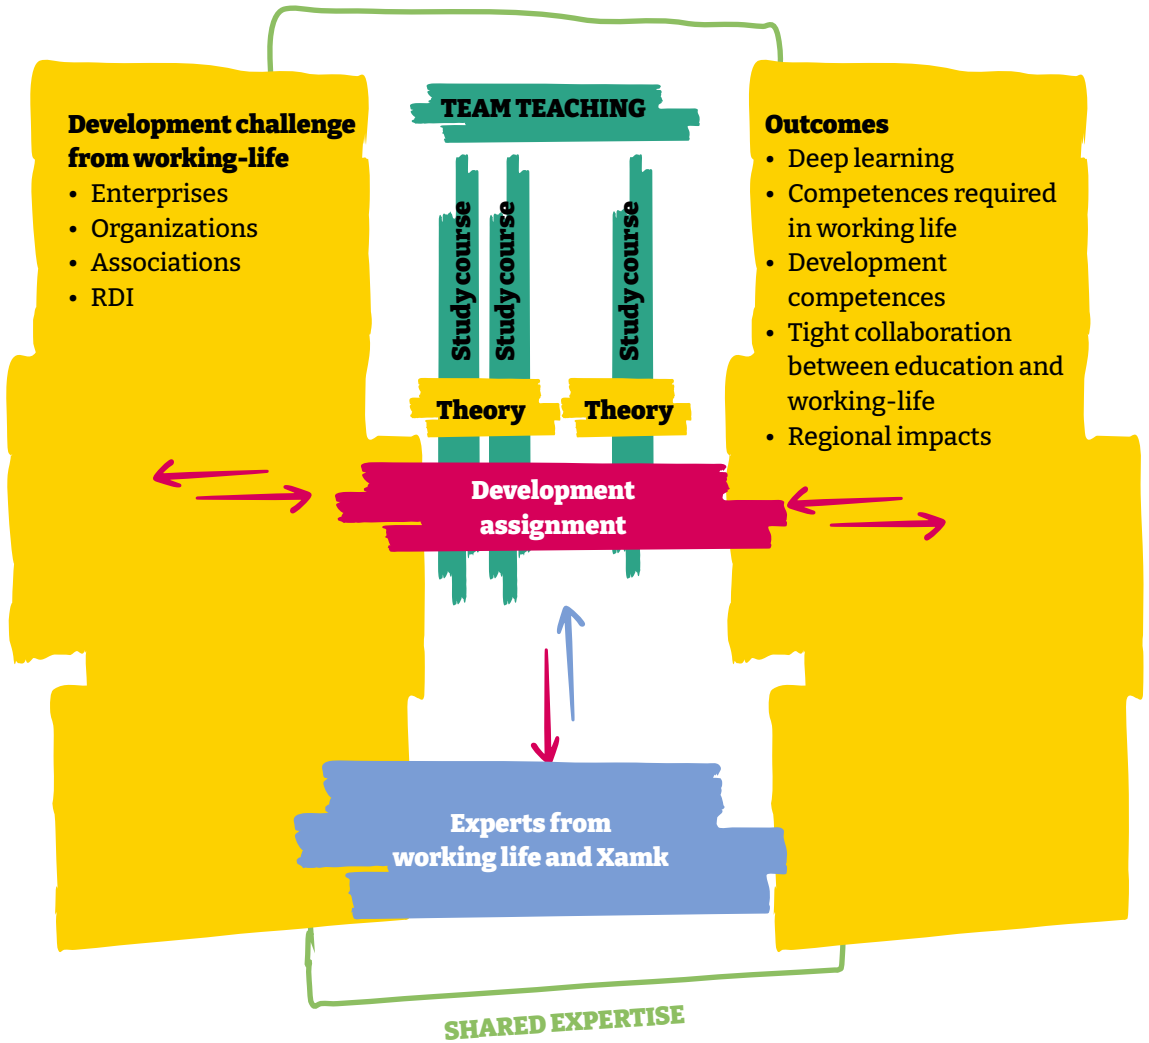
Development challenge from working-life
• Enterprises
• Organizations
• Associations
• RDI

TEAM TEACHING

Study course
Study course
Study course

Theory
Theory

Development assignment

Outcomes
• Deep learning
• Competences required in working life
• Development competences
• Tight collaboration between education and working-life
• Regional impacts

Experts from working life and Xamk

SHARED EXPERTISE